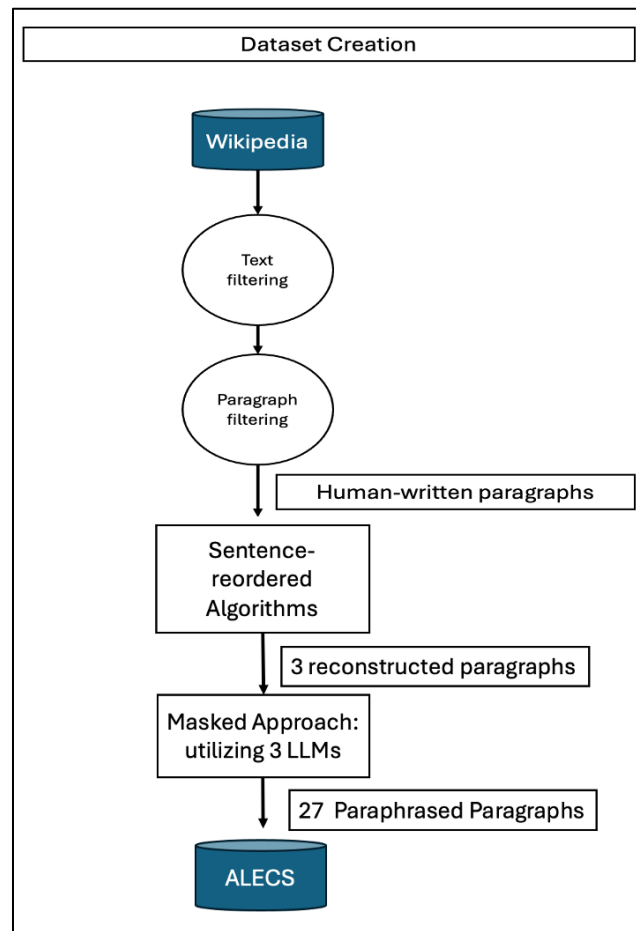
Dataset Creation

Wikipedia

Text filtering

Paragraph filtering

Human-written paragraphs

Sentence-reordered Algorithms

3 reconstructed paragraphs

Masked Approach: utilizing 3 LLMs

27 Paraphrased Paragraphs

ALECS